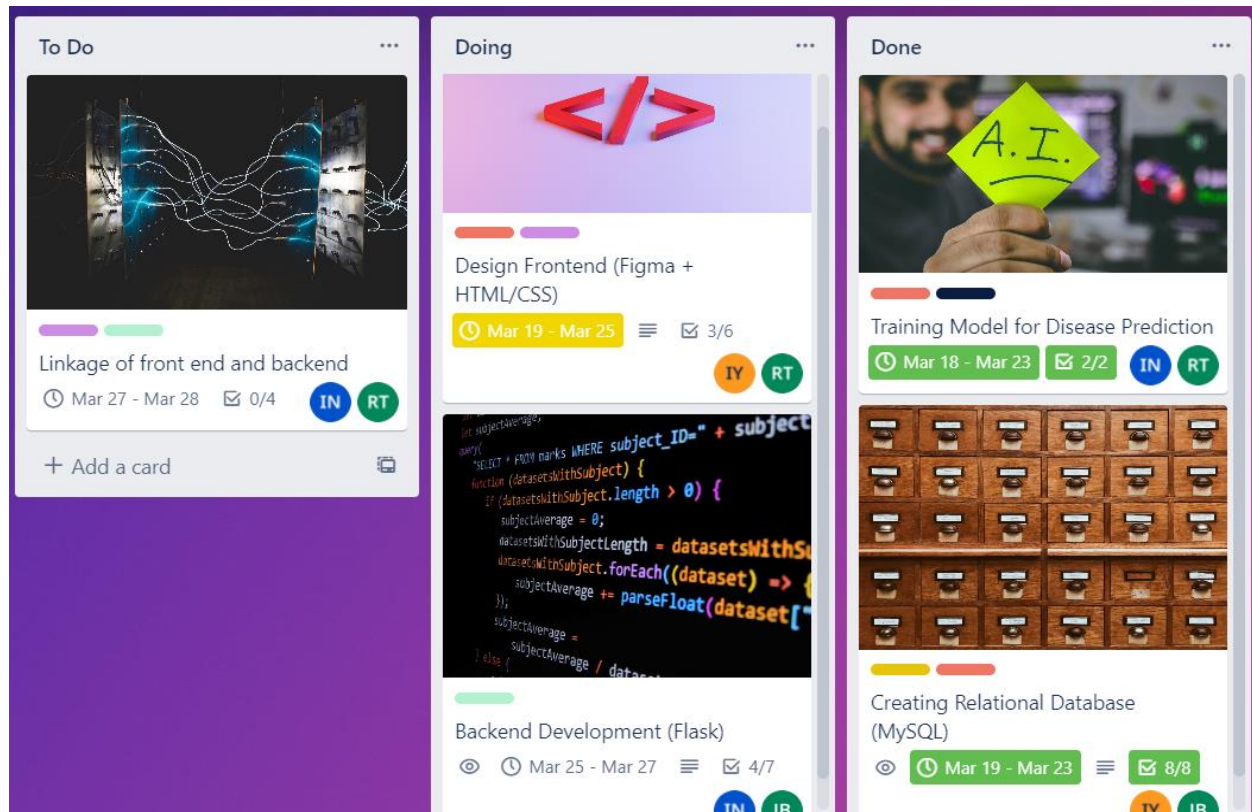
To Do ...

Linkage of front end and backend

Mar 27 - Mar 28 0/4 IN RT

+ Add a card

Doing ...

Design Frontend (Figma + HTML/CSS)

Mar 19 - Mar 25 3/6

IY RT

let subjectAverage;
query(
"SELECT * FROM marks WHERE subject_ID=" + subject
function (datasetsWithSubject) {
if (datasetsWithSubject.length > 0) {
subjectAverage = 0;
datasetsWithSubjectLength = datasetsWithSu
datasetsWithSubject.forEach((dataset) => {
subjectAverage += parseFloat(dataset["
});
subjectAverage =
subjectAverage / datas
} else {

Backend Development (Flask)

Mar 25 - Mar 27 4/7

IN IB

Done ...

A.I.

Training Model for Disease Prediction

Mar 18 - Mar 23 2/2 IN RT

Creating Relational Database (MySQL)

Mar 19 - Mar 23 8/8

IY IB